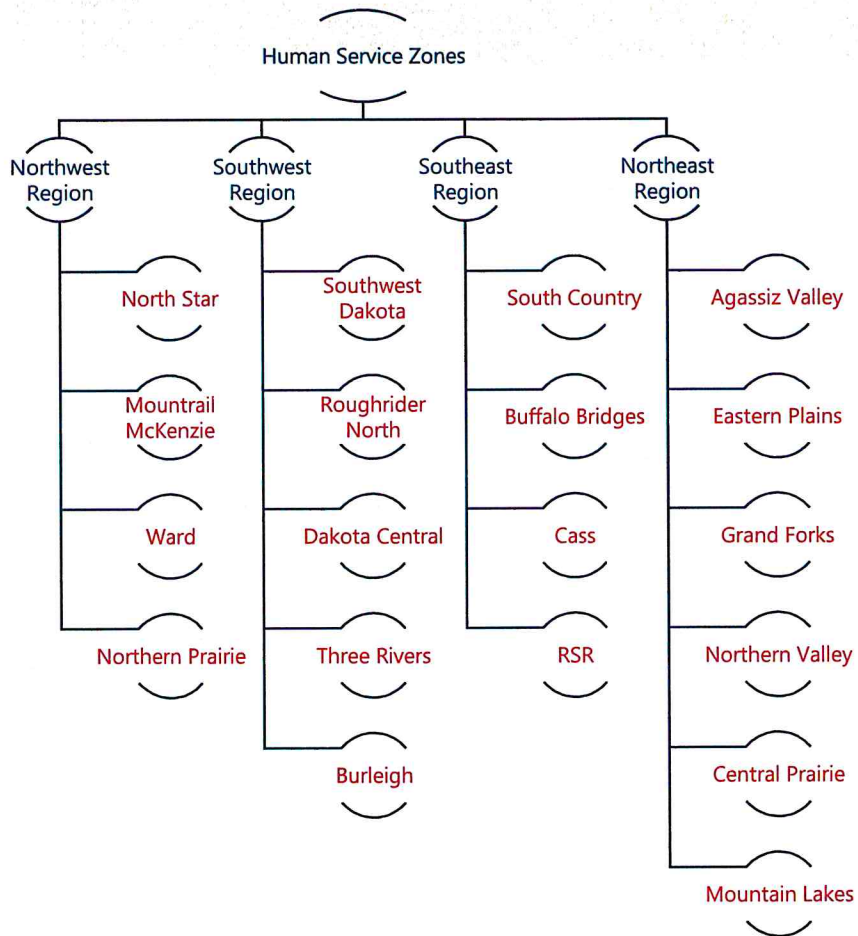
Human Service Zones

Northwest Region

North Star

Mountrail McKenzie

Ward

Northern Prairie

Southwest Region

Southwest Dakota

Roughrider North

Dakota Central

Three Rivers

Burleigh

Southeast Region

South Country

Buffalo Bridges

Cass

RSR

Northeast Region

Agassiz Valley

Eastern Plains

Grand Forks

Northern Valley

Central Prairie

Mountain Lakes